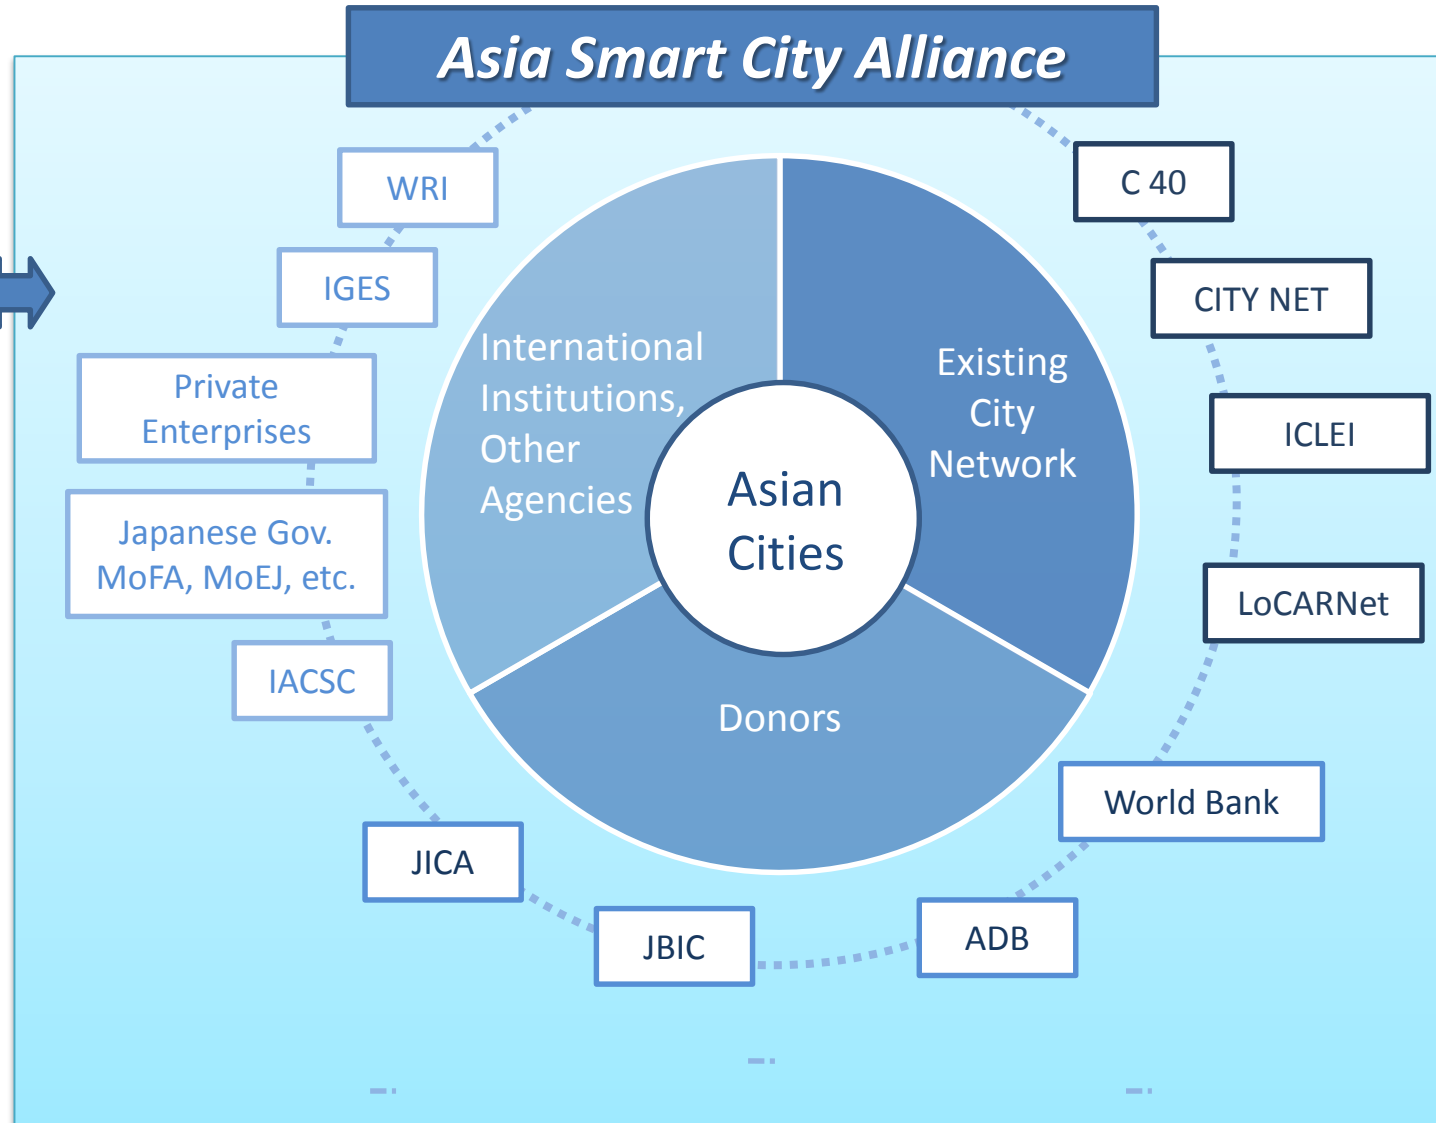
Asia Smart City Alliance

WRI

IGES

Private Enterprises

Japanese Gov. MoFA, MoEJ, etc.

IACSC

JICA

JBIC

C 40

CITY NET

ICLEI

LoCARNet

World Bank

ADB

International Institutions, Other Agencies

Existing City Network

Asian Cities

Donors